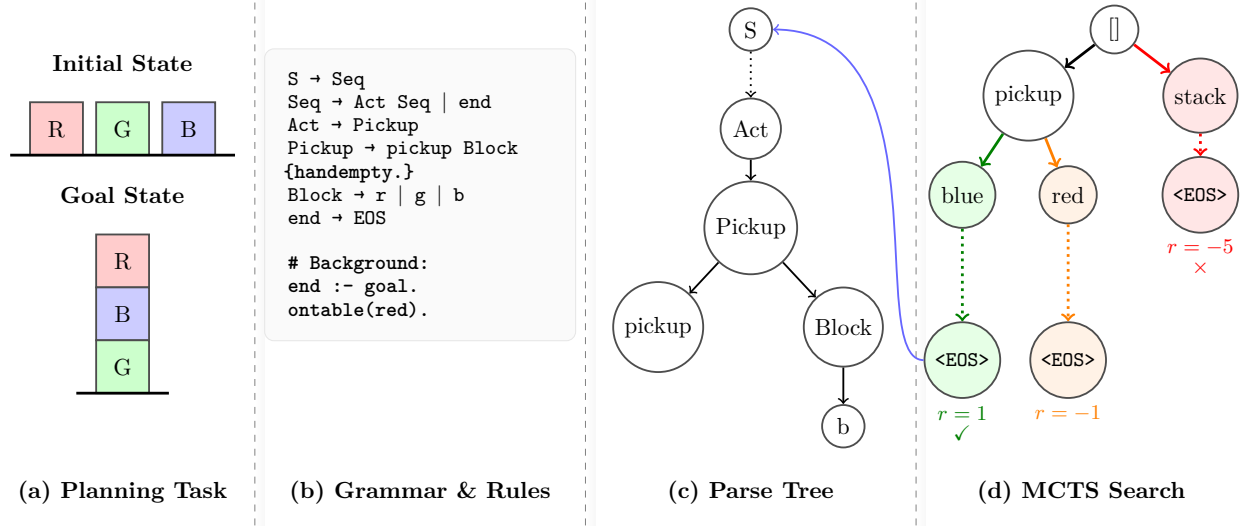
Initial State

R G B

Goal State

R
B
G

(a) Planning Task

S → Seq
Seq → Act Seq | end
Act → Pickup
Pickup → pickup Block {handempty.}
Block → r | g | b
end → EOS

# Background:
end :- goal.
ontable(red).

(b) Grammar & Rules

S
Act
Pickup
pickup
Block
b

(c) Parse Tree

[]
pickup
stack
blue
red
<EOS>
<EOS>
<EOS>
$r = -5$
×
$r = 1$
✓
$r = -1$

(d) MCTS Search